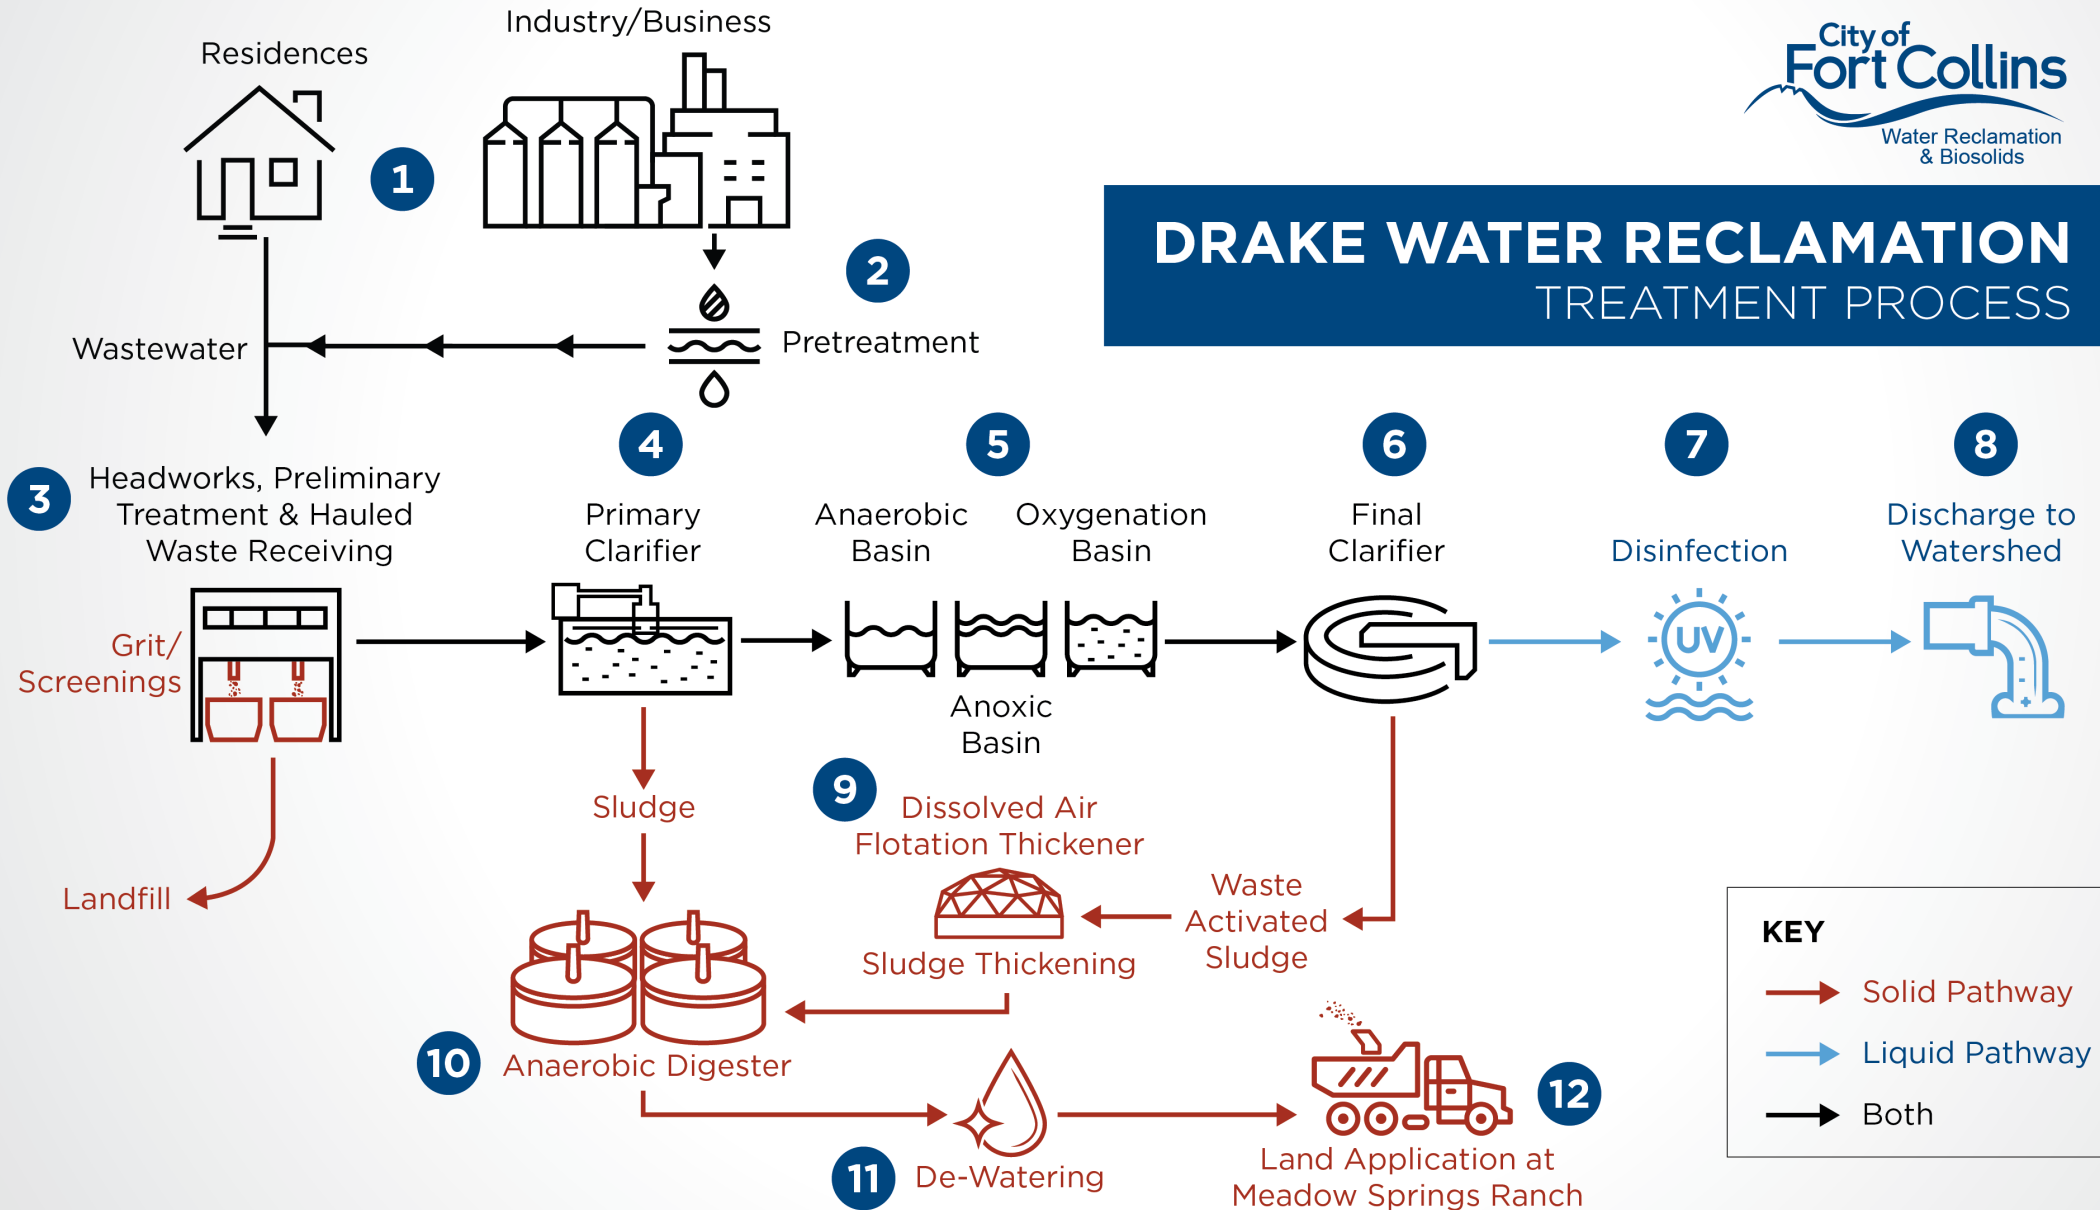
City of Fort Collins
Water Reclamation & Biosolids

DRAKE WATER RECLAMATION
TREATMENT PROCESS

Residences

Industry/Business

1

2

Pretreatment

Wastewater

3 Headworks, Preliminary Treatment & Hauled Waste Receiving

Grit/ Screenings

Landfill

4 Primary Clarifier

5 Anaerobic Basin

Oxygenation Basin

Anoxic Basin

6 Final Clarifier

7 Disinfection

UV

8 Discharge to Watershed

Sludge

9 Dissolved Air Flotation Thickener

Sludge Thickening

Waste Activated Sludge

10 Anaerobic Digester

11 De-Watering

12 Land Application at Meadow Springs Ranch

KEY
Solid Pathway
Liquid Pathway
Both